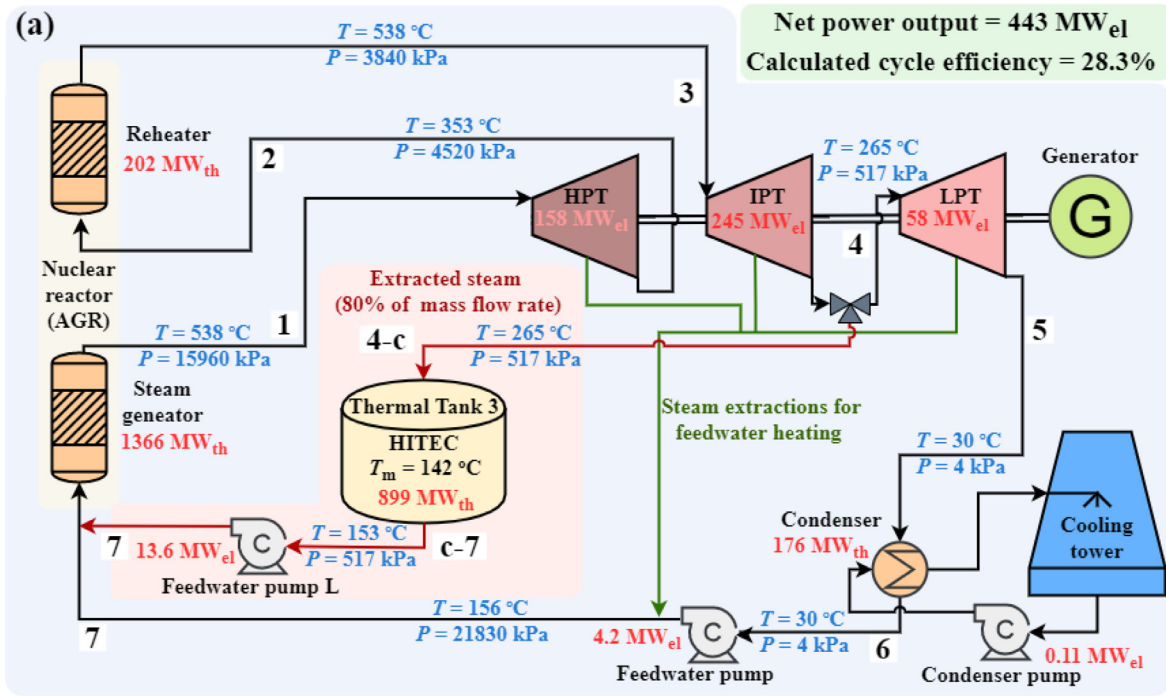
(a)

Net power output = 443 MW$_{el}$
Calculated cycle efficiency = 28.3%

$T$ = 538 °C
$P$ = 3840 kPa

3

Reheater
202 MW$_{th}$

2

$T$ = 353 °C
$P$ = 4520 kPa

$T$ = 265 °C
$P$ = 517 kPa

Generator

HPT
158 MW$_{el}$

IPT
245 MW$_{el}$

LPT
58 MW$_{el}$

G

4

Nuclear reactor (AGR)

Extracted steam
(80% of mass flow rate)

$T$ = 538 °C
$P$ = 15960 kPa

1

4-c

$T$ = 265 °C
$P$ = 517 kPa

5

Steam generator
1366 MW$_{th}$

Thermal Tank 3
HITEC
$T_m$ = 142 °C
899 MW$_{th}$

Steam extractions for feedwater heating

$T$ = 30 °C
$P$ = 4 kPa

Cooling tower

Condenser
176 MW$_{th}$

7

13.6 MW$_{el}$

$T$ = 153 °C
$P$ = 517 kPa

c-7

Feedwater pump L

7

$T$ = 156 °C
$P$ = 21830 kPa

4.2 MW$_{el}$

$T$ = 30 °C
$P$ = 4 kPa

6

Feedwater pump

Condenser pump

0.11 MW$_{el}$